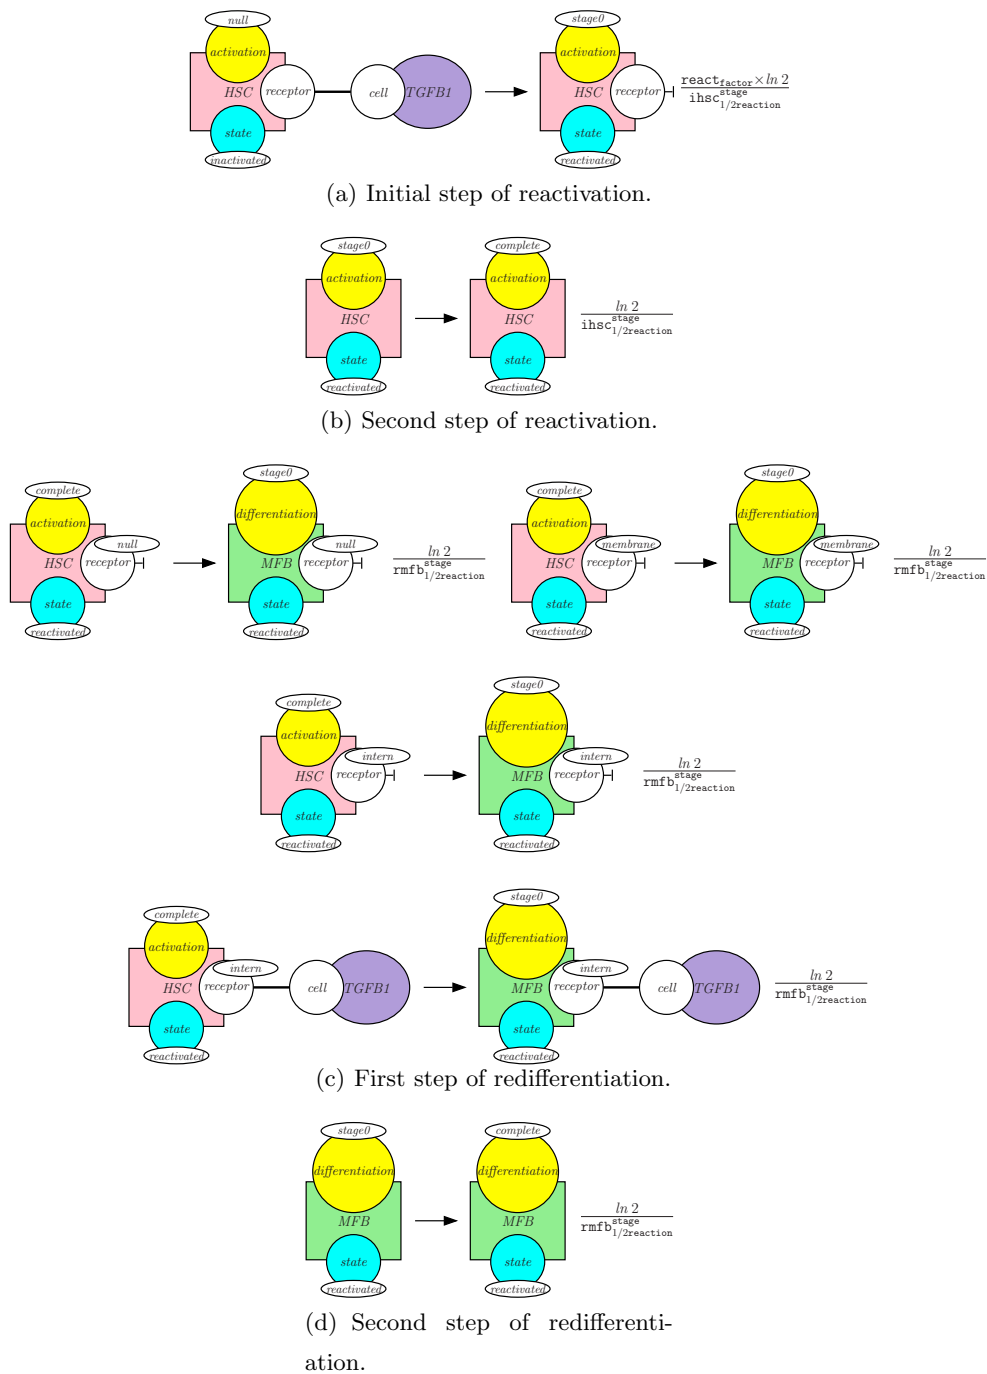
null
activation
HSC
receptor
state
inactivated
cell
TGFB1

stage0
activation
HSC
receptor
state
reactivated

$\frac{\mathtt{react_{factor}} \times ln\ 2}{\mathtt{ihsc}^{\mathtt{stage}}_{\mathtt{1/2reaction}}}$

(a) Initial step of reactivation.

stage0
activation
HSC
state
reactivated

complete
activation
HSC
state
reactivated

$\frac{ln\ 2}{\mathtt{ihsc}^{\mathtt{stage}}_{\mathtt{1/2reaction}}}$

(b) Second step of reactivation.

complete
activation
HSC
null
receptor
state
reactivated

stage0
differentiation
MFB
null
receptor
state
reactivated

$\frac{ln\ 2}{\mathtt{rmfb}^{\mathtt{stage}}_{\mathtt{1/2reaction}}}$

complete
activation
HSC
membrane
receptor
state
reactivated

stage0
differentiation
MFB
membrane
receptor
state
reactivated

$\frac{ln\ 2}{\mathtt{rmfb}^{\mathtt{stage}}_{\mathtt{1/2reaction}}}$

complete
activation
HSC
intern
receptor
state
reactivated

stage0
differentiation
MFB
intern
receptor
state
reactivated

$\frac{ln\ 2}{\mathtt{rmfb}^{\mathtt{stage}}_{\mathtt{1/2reaction}}}$

complete
activation
HSC
intern
receptor
cell
TGFB1
state
reactivated

stage0
differentiation
MFB
intern
receptor
cell
TGFB1
state
reactivated

$\frac{ln\ 2}{\mathtt{rmfb}^{\mathtt{stage}}_{\mathtt{1/2reaction}}}$

(c) First step of redifferentiation.

stage0
differentiation
MFB
state
reactivated

complete
differentiation
MFB
state
reactivated

$\frac{ln\ 2}{\mathtt{rmfb}^{\mathtt{stage}}_{\mathtt{1/2reaction}}}$

(d) Second step of redifferentiation.